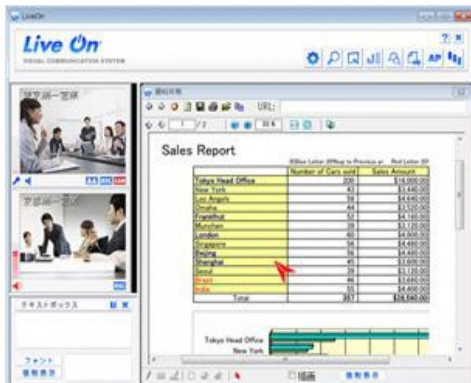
LiveOn

Live On
VISUAL COMMUNICATION SYSTEM

URL:

1 /2

Sales Report

| | Number of Cars sold | Sales Amount |
|---|---|---|
| Tokyo Head Office | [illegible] | $18,000.00 |
| New York | 43 | $3,440.00 |
| Los Angels | 58 | $4,640.00 |
| Omaha | 44 | $3,520.00 |
| Frankfrut | 52 | $4,160.00 |
| Munchen | 39 | $3,120.00 |
| London | 60 | $4,800.00 |
| Paris | 35 | $2,800.00 |
| Singapore | 56 | $4,480.00 |
| Beijing | 58 | $4,640.00 |
| Shanghai | 48 | $3,840.00 |
| Seoul | 39 | $3,120.00 |
| Brazil | 48 | $3,840.00 |
| India | 55 | $4,400.00 |
| Total | 357 | $28,560.00 |

Tokyo Head Office
New York

テキストボックス

フォント